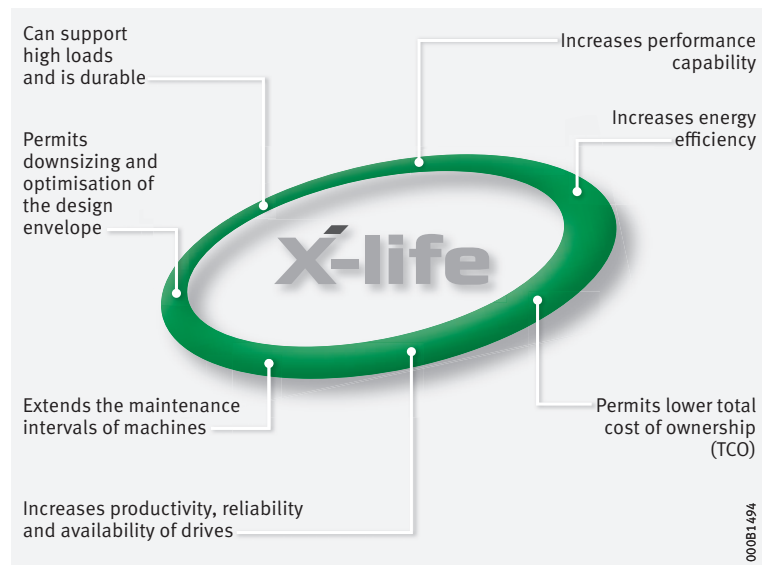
Can support high loads and is durable

Increases performance capability

Increases energy efficiency

Permits downsizing and optimisation of the design envelope

X-life

Extends the maintenance intervals of machines

Permits lower total cost of ownership (TCO)

Increases productivity, reliability and availability of drives

000B1494